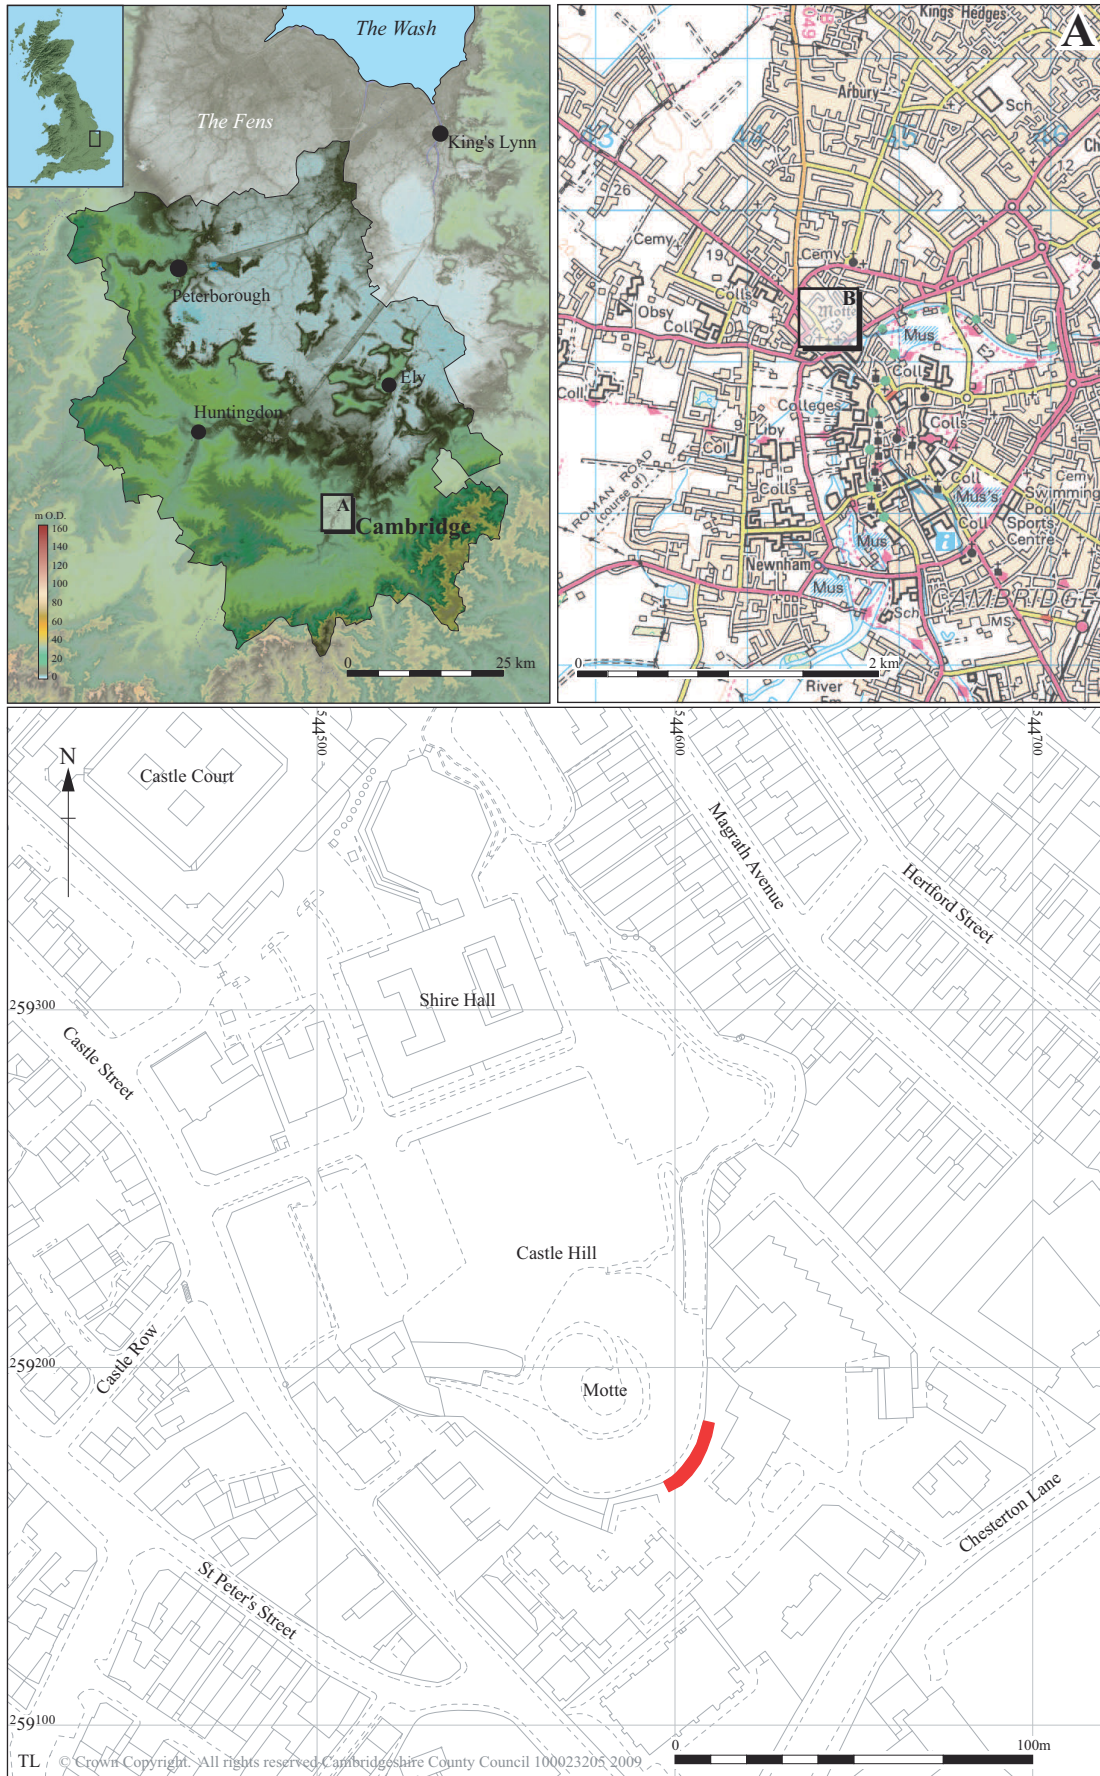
The Wash

The Fens

King's Lynn

Peterborough

Ely

Huntingdon

A

Cambridge

m O.D.
160
140
120
100
80
60
40
20
0

0

25 km

A

Kings Hedges

Sch

Arbury

43

44

45

46

12

26

Cemy

19

Cemy

B

Colls

Obsy

Motte

Coll

Mus

Coll

Colls

Colleges

Coll

Liby

Colls

Coll

ROMAN ROAD (course of)

Colls

Mus's

Cemy

Swimming Pool

Coll

Sports Centre

Mus

Newnham

Mus

Sch

CAMBRIDGE

MS

0

2 km

River

N

Castle Court

544500

544600

544700

Magrath Avenue

Hertford Street

Shire Hall

259300

Castle Street

Castle Hill

259200

Castle Row

Motte

Chesterton Lane

St Peter's Street

259100

TL

© Crown Copyright. All rights reserved Cambridgeshire County Council 100023205 2009

0

100m